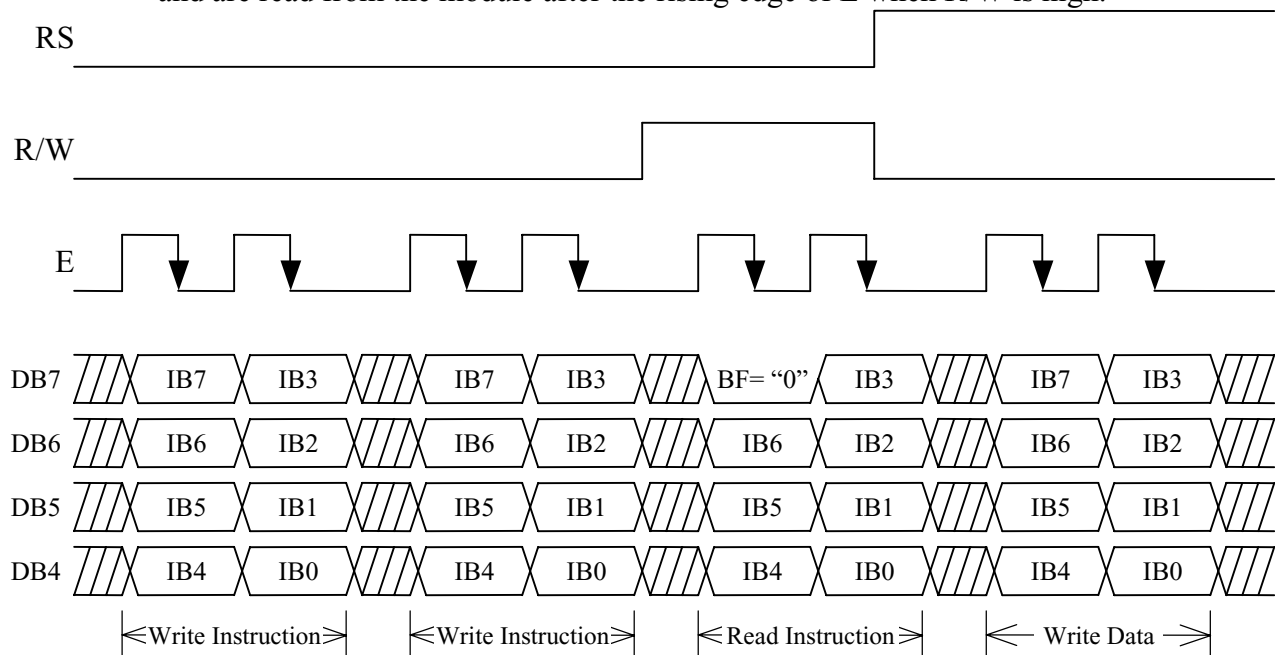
and are read from the module after the rising edge of E when R/W is high.

RS

R/W

E

| | | | | | | | |
|---|---|---|---|---|---|---|---|
| DB7 | IB7 | IB3 | IB7 | IB3 | BF= "0" | IB3 | IB7 | IB3 |
| DB6 | IB6 | IB2 | IB6 | IB2 | IB6 | IB2 | IB6 | IB2 |
| DB5 | IB5 | IB1 | IB5 | IB1 | IB5 | IB1 | IB5 | IB1 |
| DB4 | IB4 | IB0 | IB4 | IB0 | IB4 | IB0 | IB4 | IB0 |

Write Instruction
Write Instruction
Read Instruction
Write Data